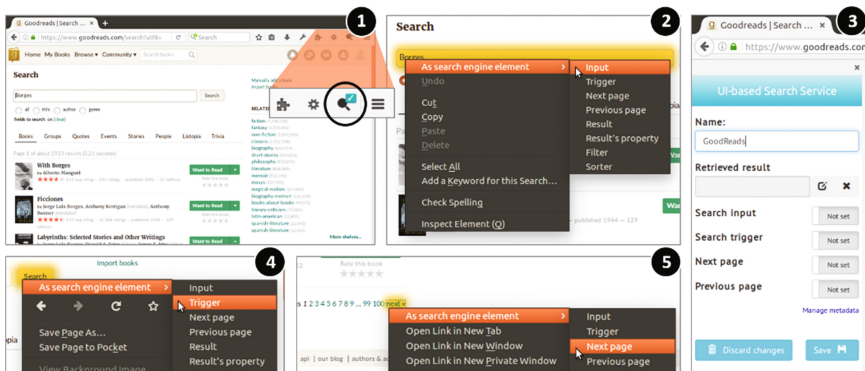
1

Goodreads | Search ...

www.goodreads.com/search?utf8=

Search

Home My Books Browse Community

Search

Borges

Search

all title author genre

Books Groups Quotes Events Stories People Listopia Trivia

With Borges
by Alberto Manguel

Want to Read

Ficciones
by Jorge Luis Borges, Anthony Kerrigan

Want to Read

Labyrinths: Selected Stories and Other Writings

Want to Read

2

Search

Borges

As search engine element
Undo
Cut
Copy
Paste
Delete
Select All
Add a Keyword for this Search...
Check Spelling
Inspect Element (Q)

Input
Trigger
Next page
Previous page
Result
Result's property
Filter
Sorter

3

Goodreads | Search ...

https://www.goodreads.com

UI-based Search Service

Name:

GoodReads

Retrieved result

Search input Not set

Search trigger Not set

Next page Not set

Previous page Not set

Manage metadata

Discard changes

Save

4

Search

Import books

As search engine element

Save Page As...
Save Page to Pocket

Input
Trigger
Next page
Previous page
Result
Result's property

5

Rate this book

1 2 3 4 5 6 7 8 9 ... 99 100 next »

As search engine element
Open Link in New Tab
Open Link in New Window
Open Link in New Private Window

Input
Trigger
Next page
Previous page

api | our blog | authors &